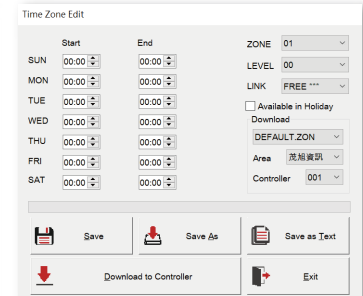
Time Zone Edit

Start End

SUN 00:00 00:00
MON 00:00 00:00
TUE 00:00 00:00
WED 00:00 00:00
THU 00:00 00:00
FRI 00:00 00:00
SAT 00:00 00:00

ZONE 01
LEVEL 00
LINK FREE ***
Available in Holiday
Download
DEFAULT.ZON
Area 茂旭資訊
Controller 001

Save
Save As
Save as Text
Download to Controller
Exit